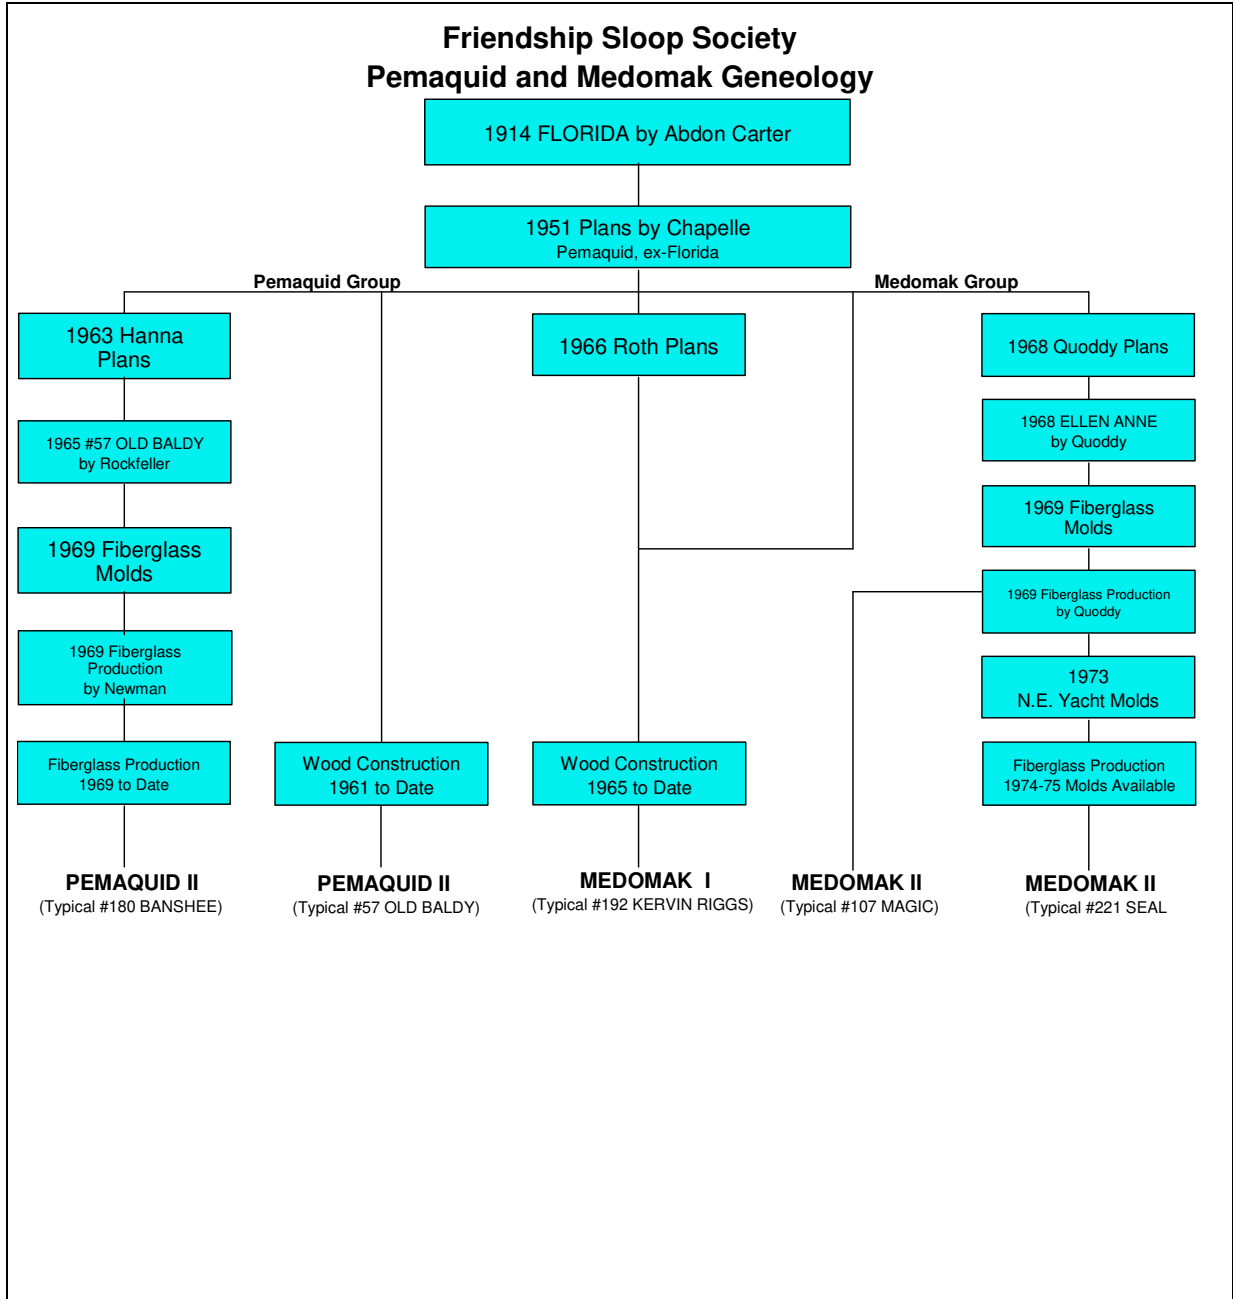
Friendship Sloop Society
Pemaquid and Medomak Geneology

1914 FLORIDA by Abdon Carter

1951 Plans by Chapelle
Pemaquid, ex-Florida

Pemaquid Group

Medomak Group

1963 Hanna Plans

1965 #57 OLD BALDY by Rockfeller

1969 Fiberglass Molds

1969 Fiberglass Production by Newman

Fiberglass Production 1969 to Date

PEMAQUID II
(Typical #180 BANSHEE)

Wood Construction 1961 to Date

PEMAQUID II
(Typical #57 OLD BALDY)

1966 Roth Plans

Wood Construction 1965 to Date

MEDOMAK I
(Typical #192 KERVIN RIGGS)

MEDOMAK II
(Typical #107 MAGIC)

1968 Quoddy Plans

1968 ELLEN ANNE by Quoddy

1969 Fiberglass Molds

1969 Fiberglass Production by Quoddy

1973
N.E. Yacht Molds

Fiberglass Production 1974-75 Molds Available

MEDOMAK II
(Typical #221 SEAL